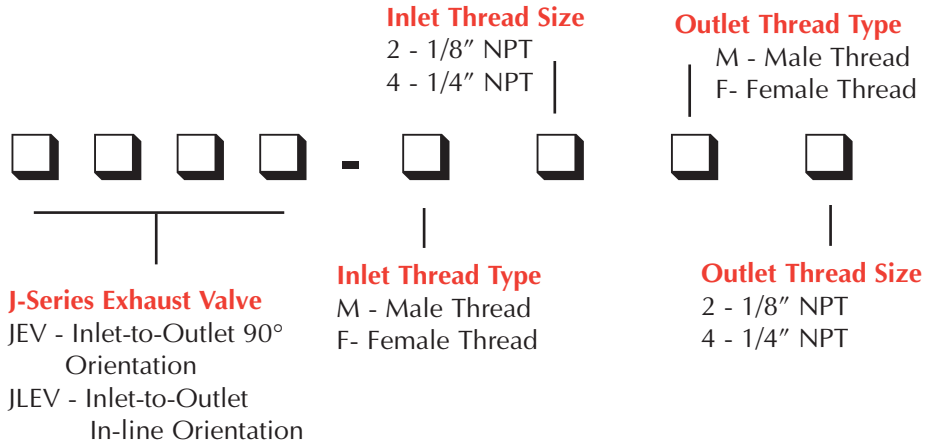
Inlet Thread Size
2 - 1/8″ NPT
4 - 1/4″ NPT

Outlet Thread Type
M - Male Thread
F- Female Thread

-

J-Series Exhaust Valve
JEV - Inlet-to-Outlet 90° Orientation
JLEV - Inlet-to-Outlet In-line Orientation

Inlet Thread Type
M - Male Thread
F- Female Thread

Outlet Thread Size
2 - 1/8″ NPT
4 - 1/4″ NPT